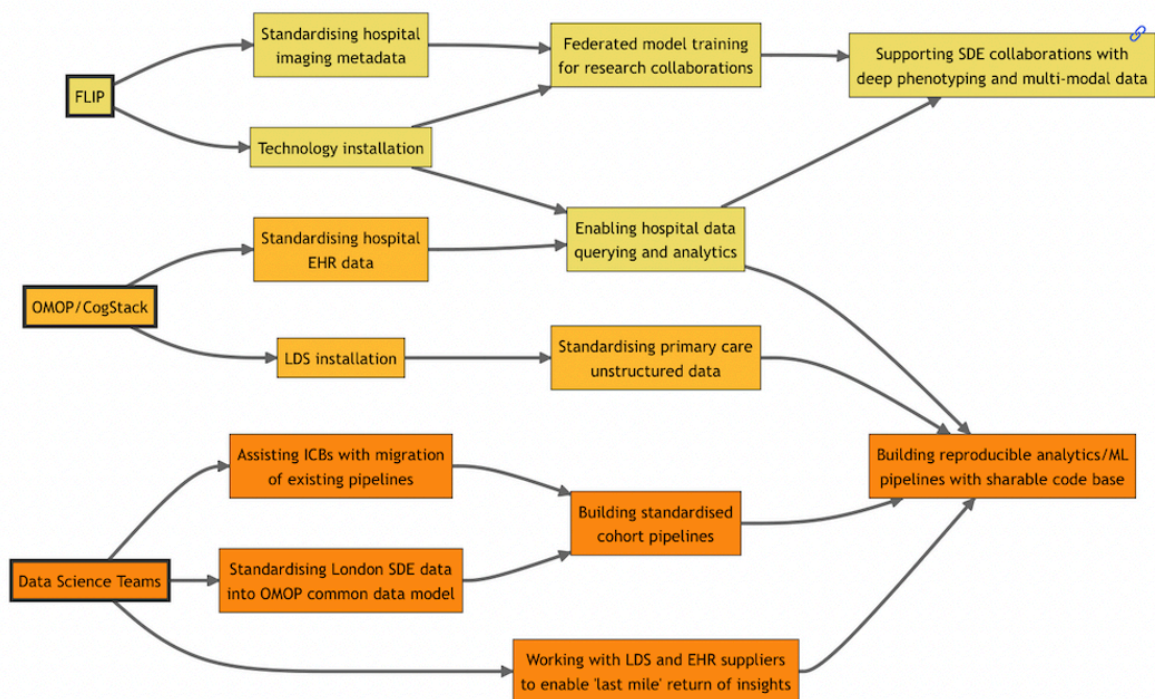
FLIP

Standardising hospital imaging metadata

Technology installation

Federated model training for research collaborations

Supporting SDE collaborations with deep phenotyping and multi-modal data

OMOP/CogStack

Standardising hospital EHR data

LDS installation

Enabling hospital data querying and analytics

Standardising primary care unstructured data

Data Science Teams

Assisting ICBs with migration of existing pipelines

Standardising London SDE data into OMOP common data model

Building standardised cohort pipelines

Building reproducible analytics/ML pipelines with sharable code base

Working with LDS and EHR suppliers to enable 'last mile' return of insights